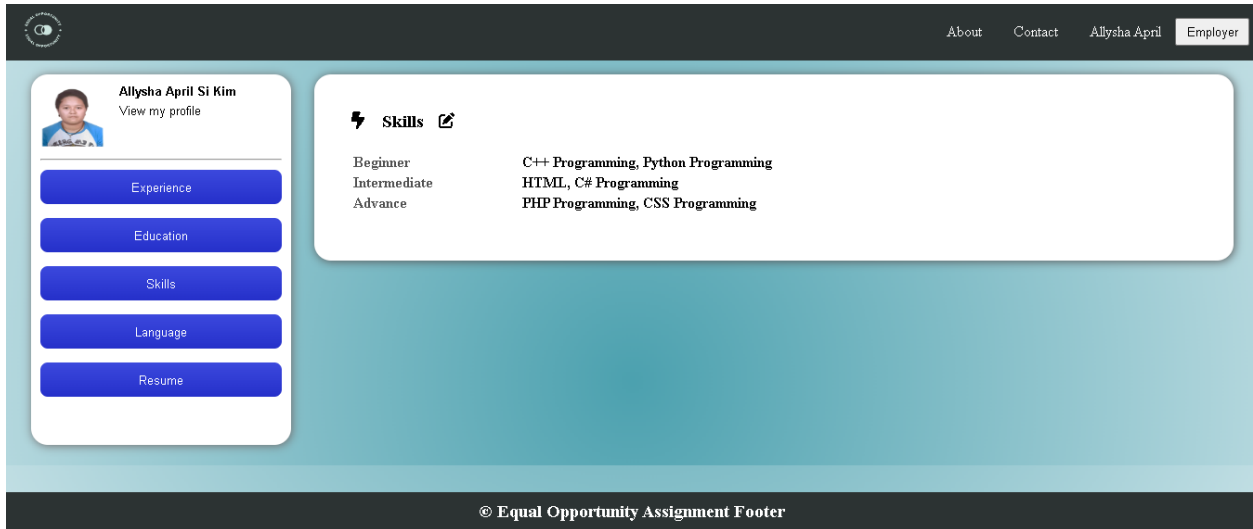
About Contact Allysha April Employer

Allysha April Si Kim
View my profile

Experience
Education
Skills
Language
Resume

Skills

| | |
|---|---|
| Beginner | C++ Programming, Python Programming |
| Intermediate | HTML, C# Programming |
| Advance | PHP Programming, CSS Programming |

© Equal Opportunity Assignment Footer